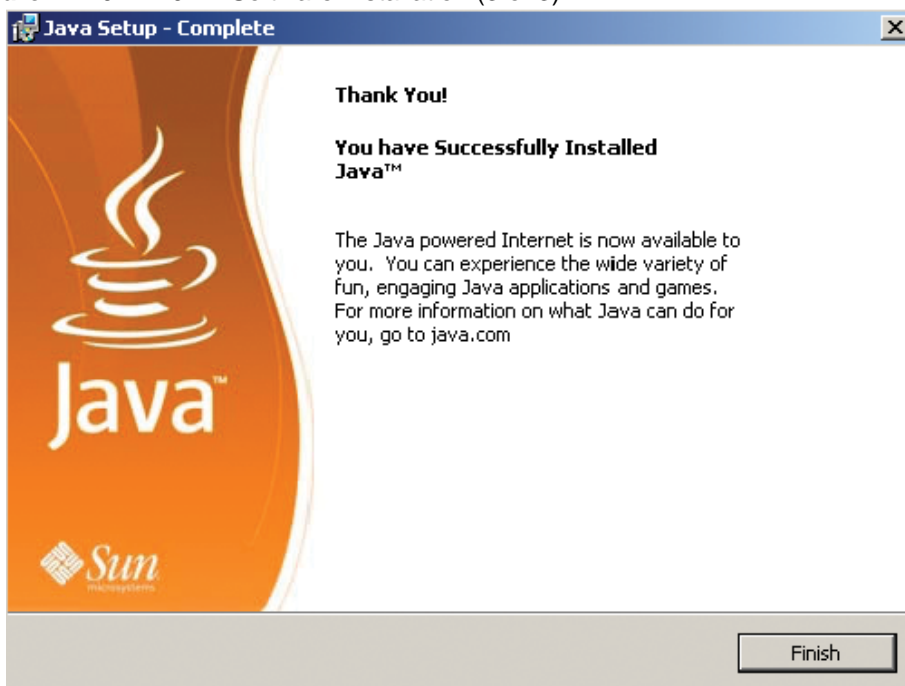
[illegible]

Java Setup - Complete

×

Java™

Sun microsystems

Thank You!

You have Successfully Installed Java™

The Java powered Internet is now available to you. You can experience the wide variety of fun, engaging Java applications and games. For more information on what Java can do for you, go to java.com

Finish